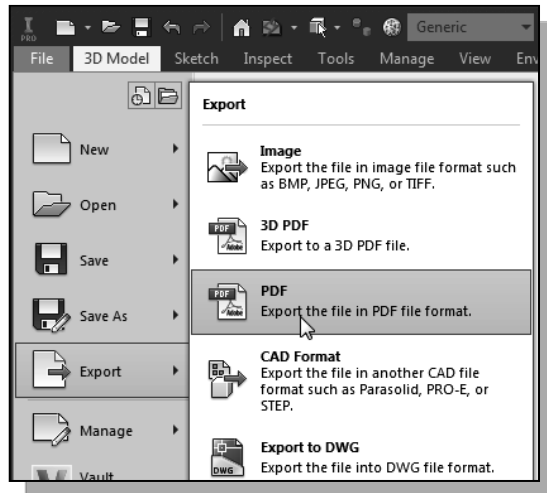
PRO

Generic

File 3D Model Sketch Inspect Tools Manage View Env

New

Open

Save

Save As

Export

Manage

Vault

Export

Image
Export the file in image file format such as BMP, JPEG, PNG, or TIFF.

PDF

3D PDF
Export to a 3D PDF file.

PDF

PDF
Export the file in PDF file format.

CAD Format
Export the file in another CAD file format such as Parasolid, PRO-E, or STEP.

DWG

Export to DWG
Export the file into DWG file format.